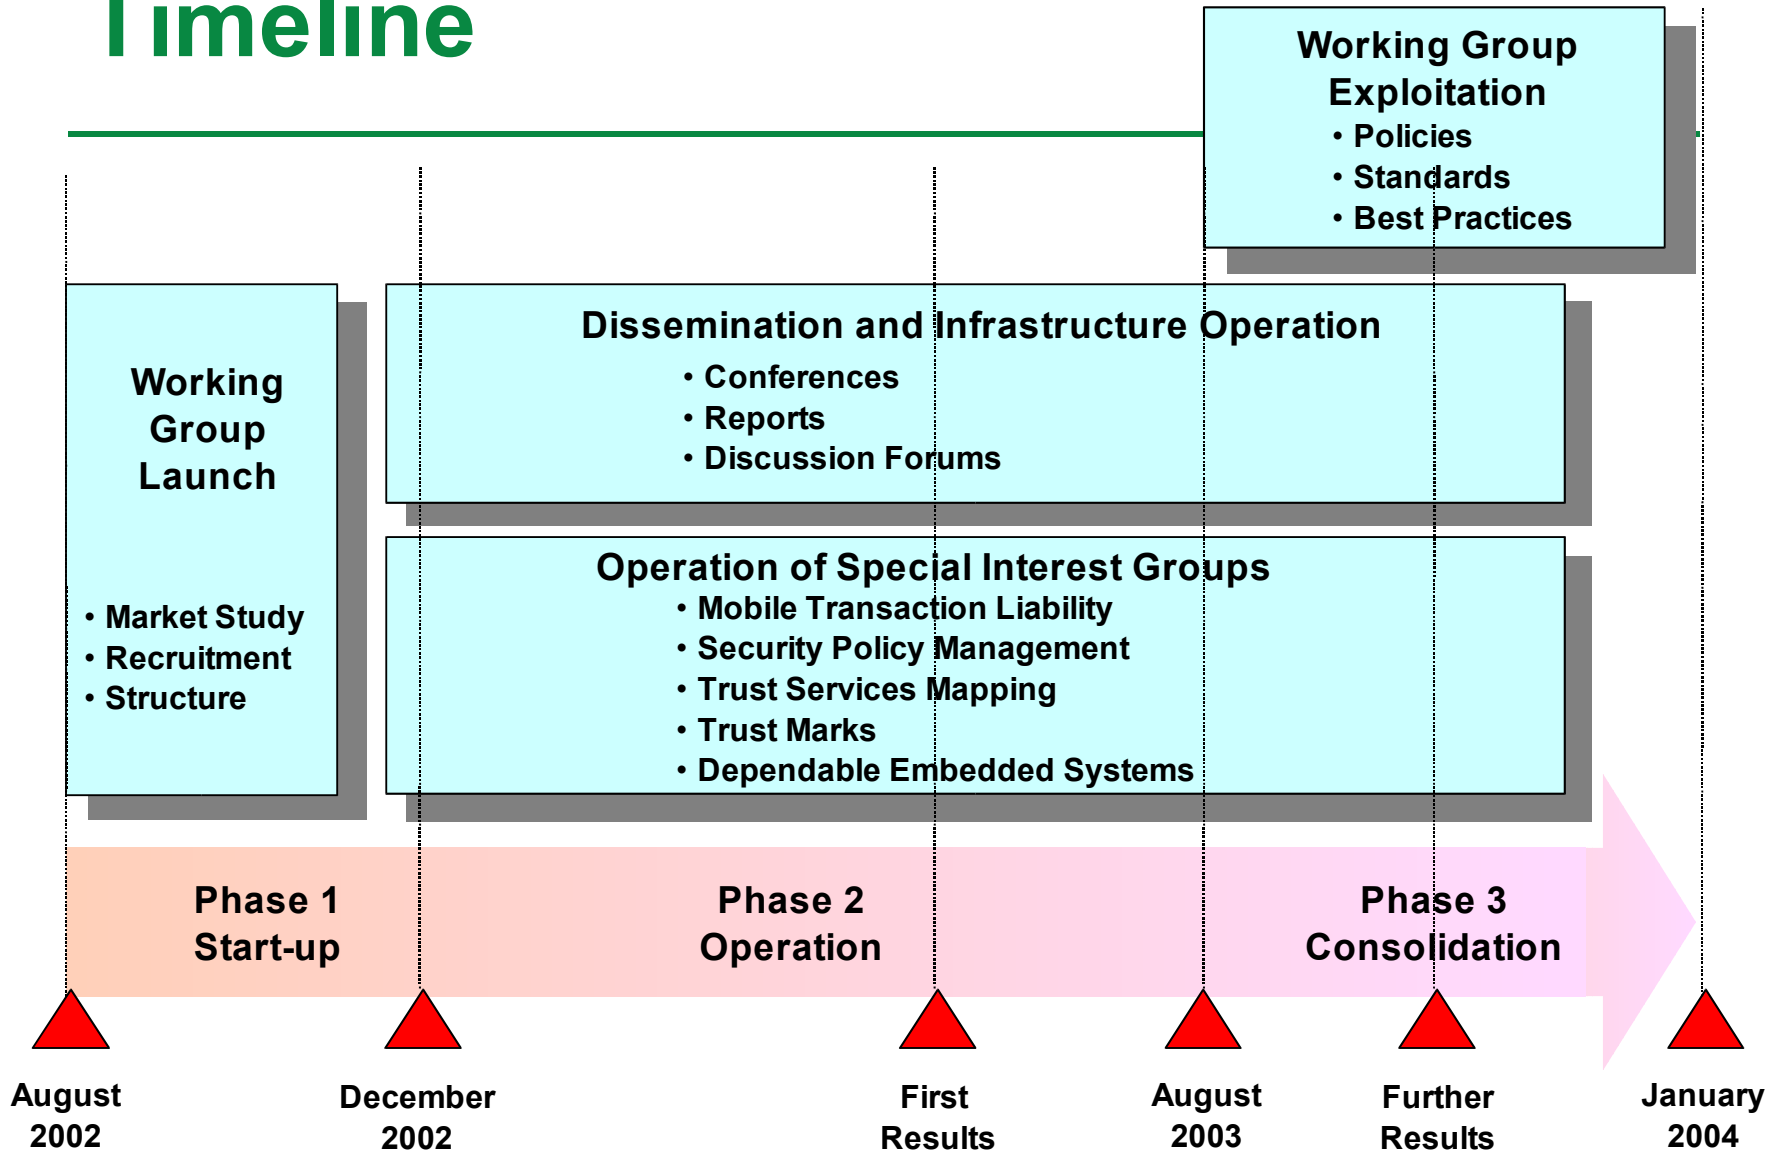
Timeline

Working Group Exploitation
• Policies
• Standards
• Best Practices

Working Group Launch

• Market Study
• Recruitment
• Structure

Dissemination and Infrastructure Operation
• Conferences
• Reports
• Discussion Forums

Operation of Special Interest Groups
• Mobile Transaction Liability
• Security Policy Management
• Trust Services Mapping
• Trust Marks
• Dependable Embedded Systems

Phase 1
Start-up

Phase 2
Operation

Phase 3
Consolidation

August 2002

December 2002

First Results

August 2003

Further Results

January 2004